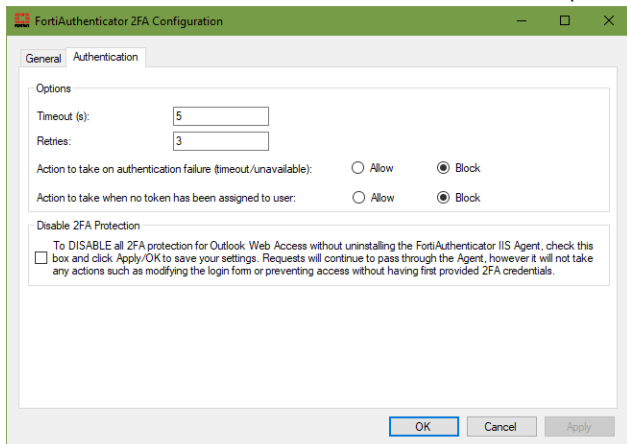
FortiAuthenticator 2FA Configuration

General Authentication

Options

Timeout (s): 5

Retries: 3

Action to take on authentication failure (timeout/unavailable): Allow Block

Action to take when no token has been assigned to user: Allow Block

Disable 2FA Protection

To DISABLE all 2FA protection for Outlook Web Access without uninstalling the FortiAuthenticator IIS Agent, check this box and click Apply/OK to save your settings. Requests will continue to pass through the Agent, however it will not take any actions such as modifying the login form or preventing access without having first provided 2FA credentials.

OK Cancel Apply